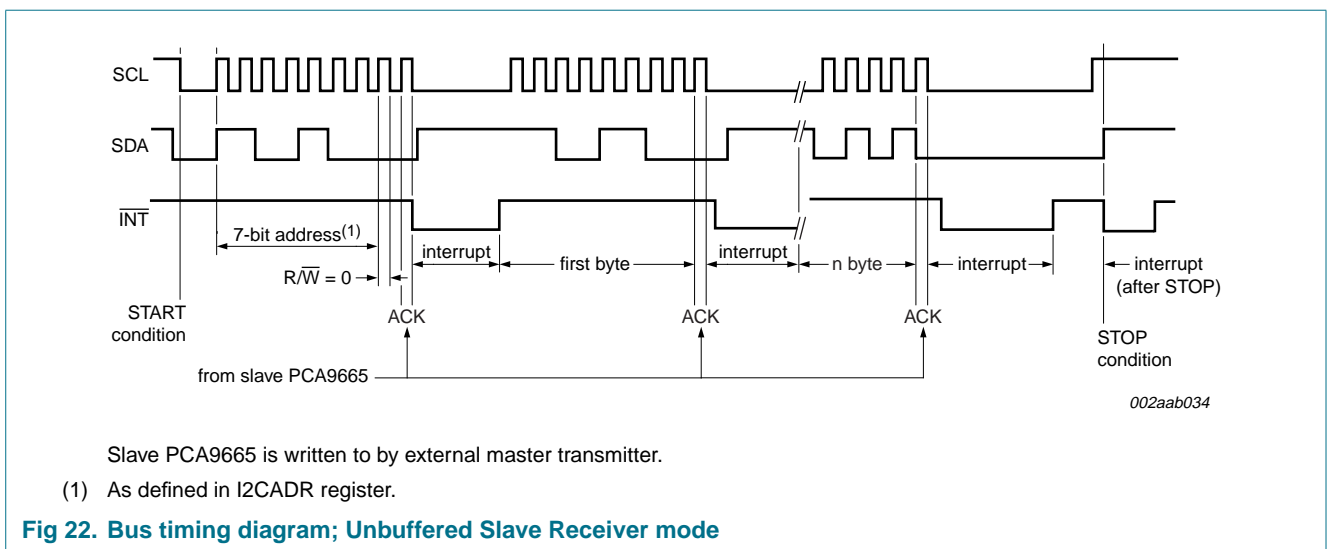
SCL

SDA

$\overline{INT}$

7-bit address$^{(1)}$

$R/\overline{W} = 0$

interrupt

first byte

interrupt

n byte

interrupt

interrupt (after STOP)

START condition

ACK

ACK

ACK

STOP condition

from slave PCA9665

002aab034

Slave PCA9665 is written to by external master transmitter.

(1) As defined in I2CADR register.

Fig 22. Bus timing diagram; Unbuffered Slave Receiver mode